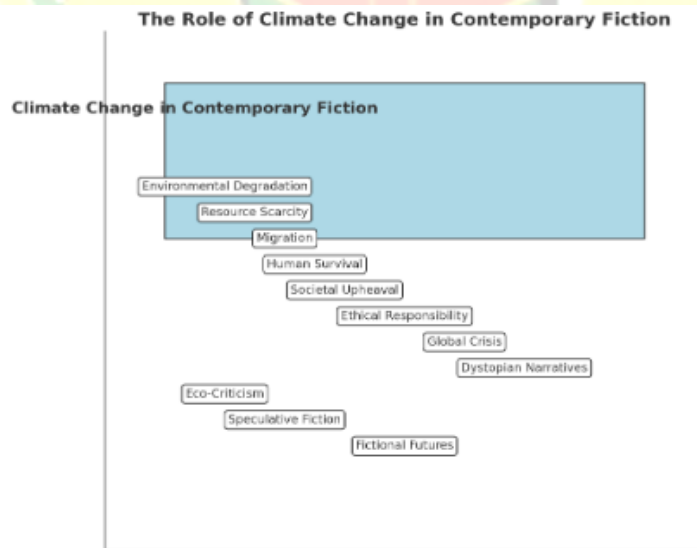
The Role of Climate Change in Contemporary Fiction

Climate Change in Contemporary Fiction

Environmental Degradation

Resource Scarcity

Migration

Human Survival

Societal Upheaval

Ethical Responsibility

Global Crisis

Dystopian Narratives

Eco-Criticism

Speculative Fiction

Fictional Futures